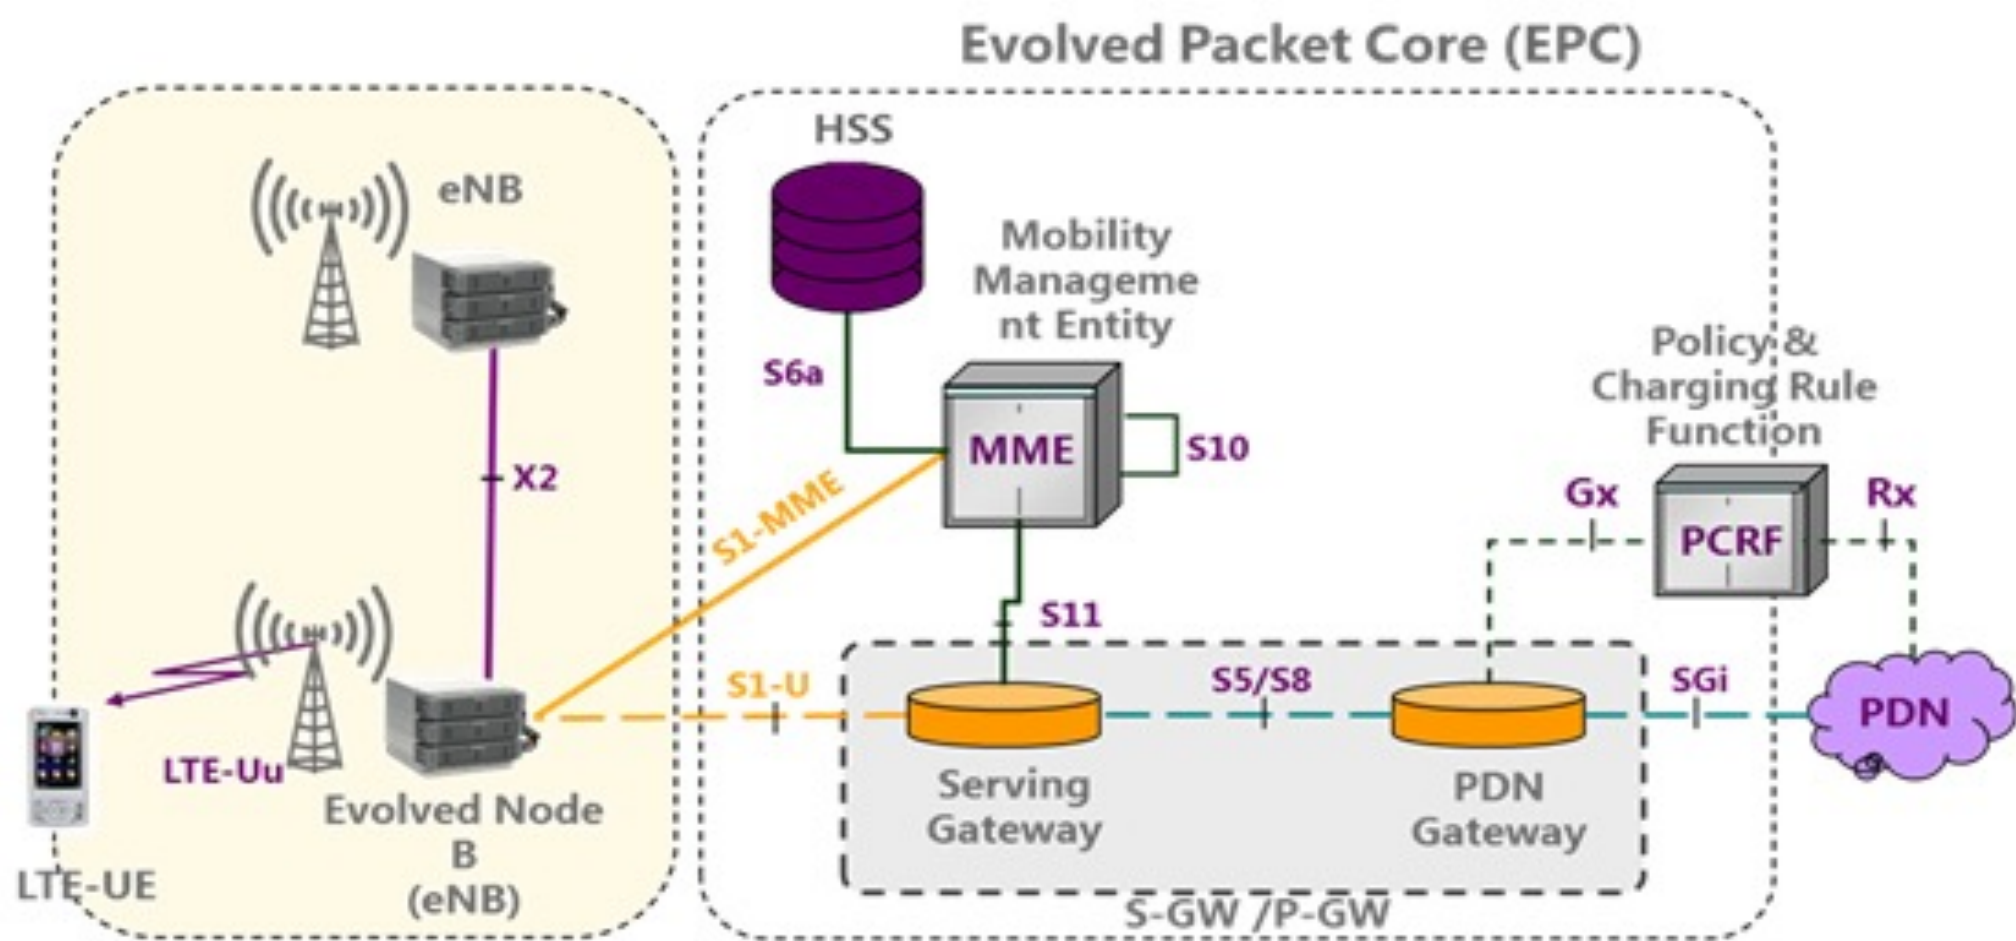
Evolved Packet Core (EPC)

eNB

X2

LTE-Uu

Evolved Node B (eNB)

LTE-UE

HSS

S6a

Mobility Manageme nt Entity

MME

S10

S1-MME

S11

S1-U

Serving Gateway

S5/S8

PDN Gateway

S-GW /P-GW

Policy & Charging Rule Function

Gx

PCRF

Rx

SGi

PDN